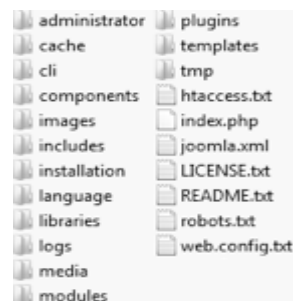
administrator
cache
cli
components
images
includes
installation
language
libraries
logs
media
modules

plugins
templates
tmp
htaccess.txt
index.php
joomla.xml
LICENSE.txt
README.txt
robots.txt
web.config.txt